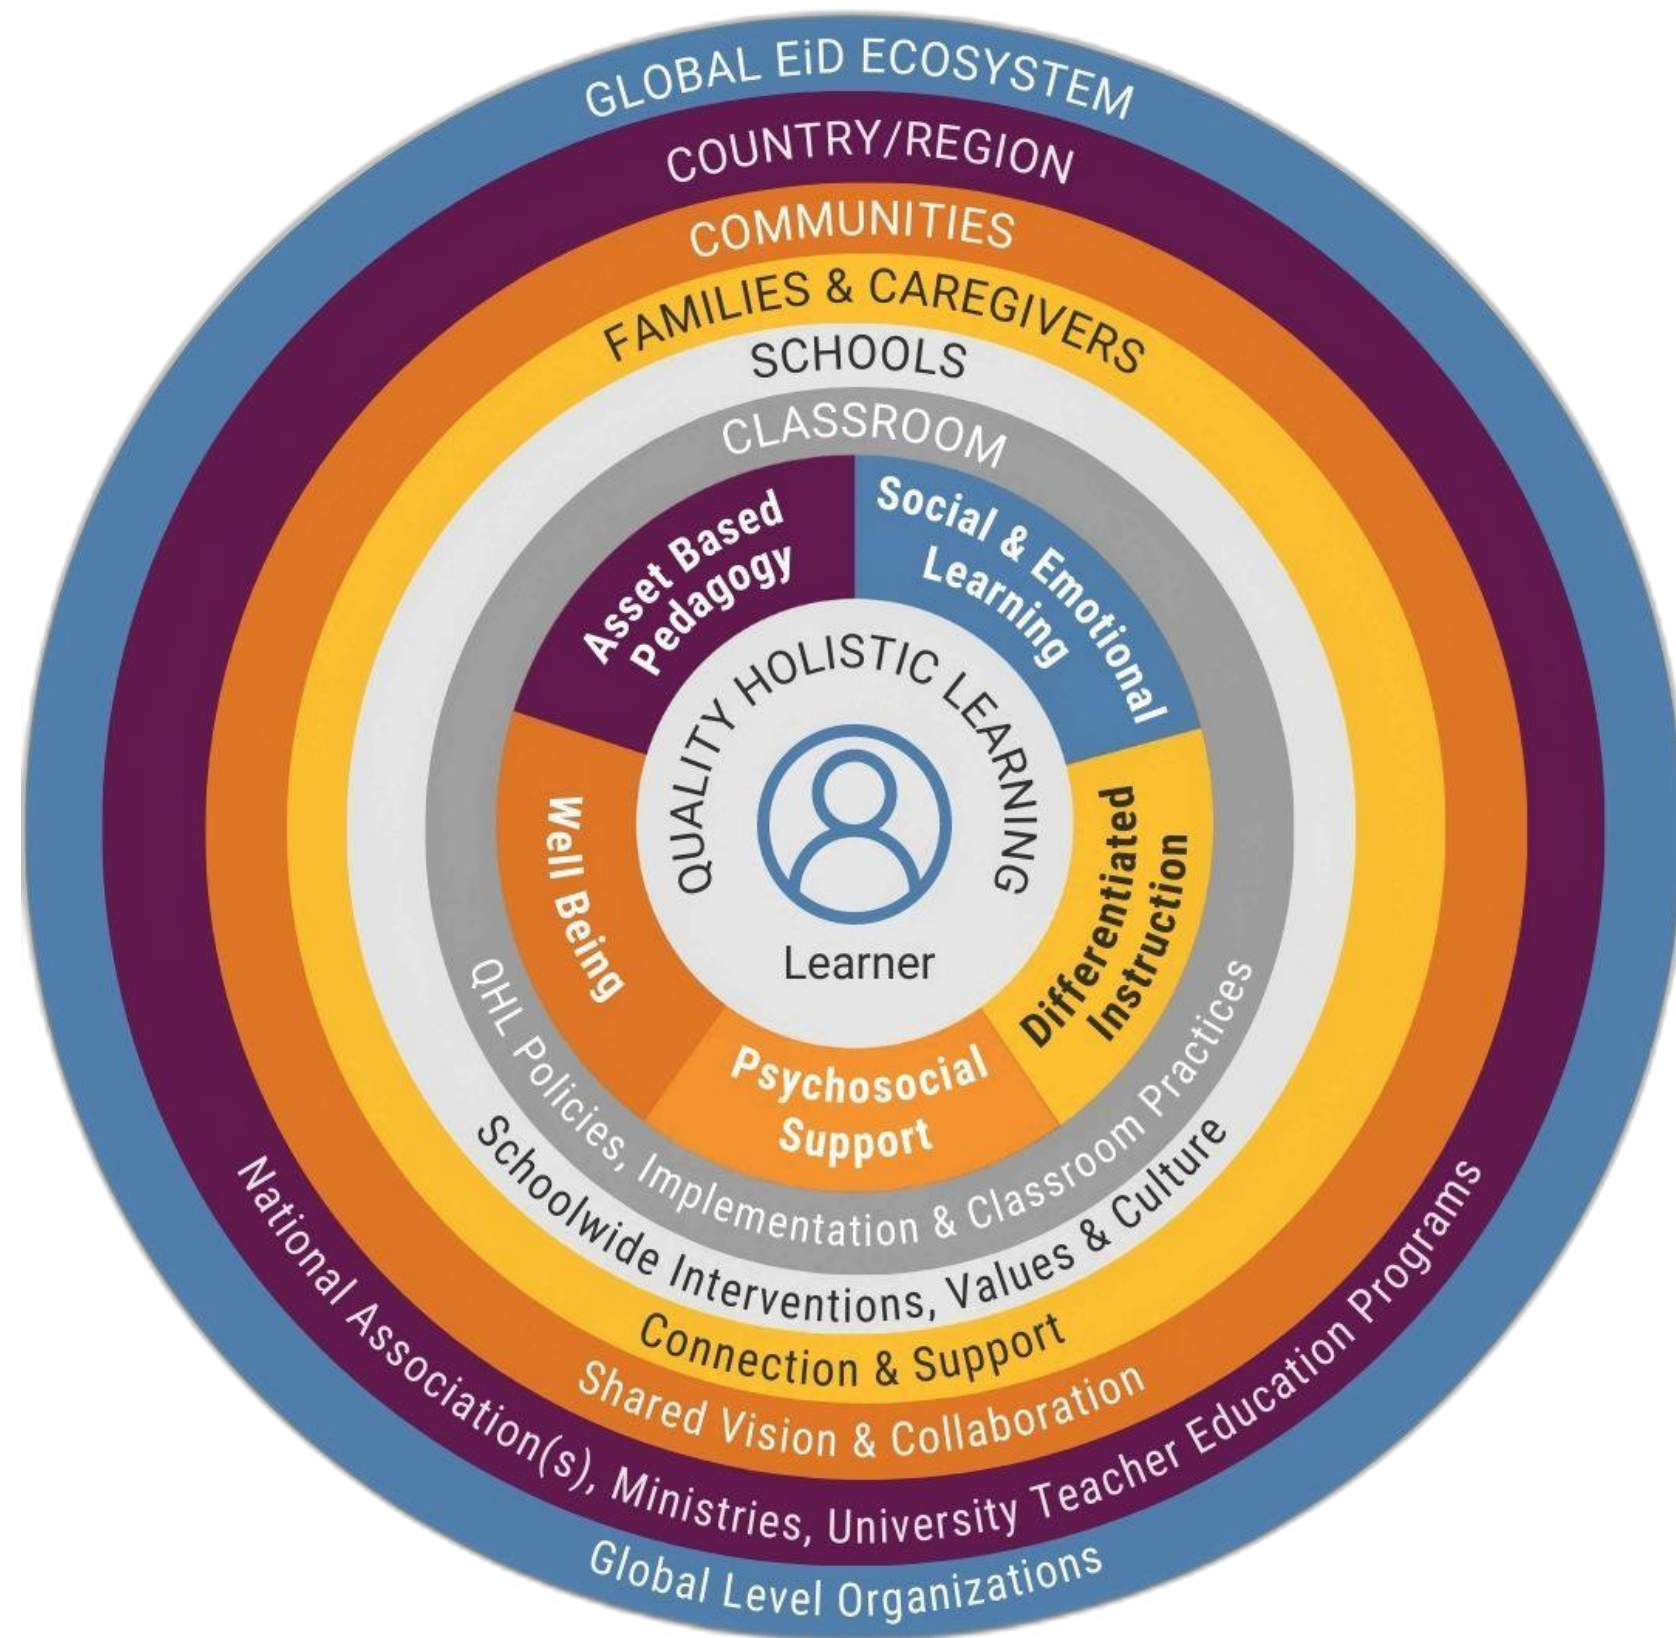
GLOBAL EiD ECOSYSTEM
COUNTRY/REGION
COMMUNITIES
FAMILIES & CAREGIVERS
SCHOOLS
CLASSROOM
Asset Based Pedagogy
Social & Emotional Learning
Well Being
Differentiated Instruction
Psychosocial Support
QUALITY HOLISTIC LEARNING
Learner
QHL Policies, Implementation & Classroom Practices
Schoolwide Interventions, Values & Culture
Connection & Support
Shared Vision & Collaboration
National Association(s), Ministries, University Teacher Education Programs
Global Level Organizations